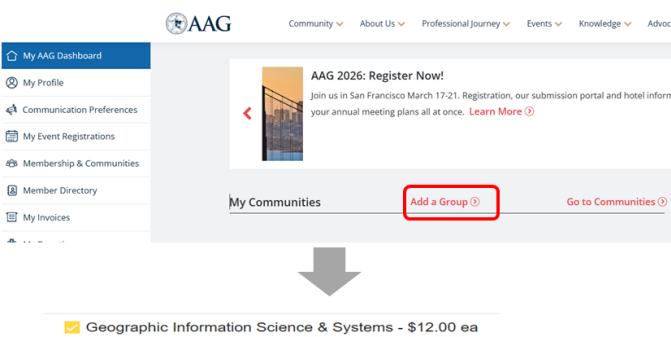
AAG

Community About Us Professional Journey Events Knowledge Advoc

My AAG Dashboard
My Profile
Communication Preferences
My Event Registrations
Membership & Communities
Member Directory
My Invoices

AAG 2026: Register Now!

Join us in San Francisco March 17-21. Registration, our submission portal and hotel inform your annual meeting plans all at once. Learn More

My Communities Add a Group Go to Communities

Geographic Information Science & Systems - $12.00 ea